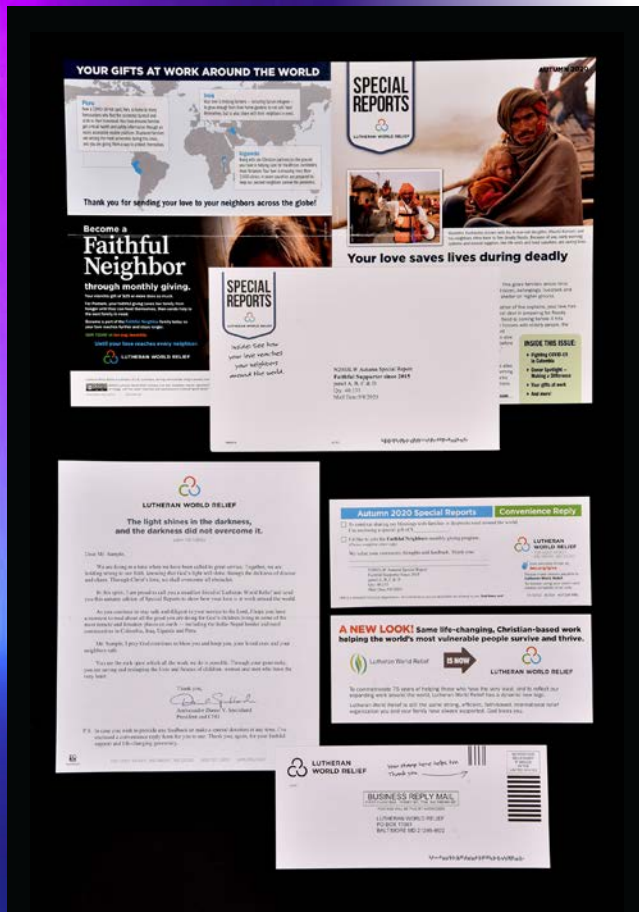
YOUR GIFTS AT WORK AROUND THE WORLD

Peru

India

Uganda

Thank you for sending your love to your neighbors across the globe!

Become a Faithful Neighbor through monthly giving.

Until your love reaches every neighbor.

LUTHERAN WORLD RELIEF

AUTUMN 2020

SPECIAL REPORTS

LUTHERAN WORLD RELIEF

Your love saves lives during deadly

INSIDE THIS ISSUE:

SPECIAL REPORTS

Inside: See how your love reaches your neighbors around the world.

LUTHERAN WORLD RELIEF

The light shines in the darkness, and the darkness did not overcome it.

Dear Mr. Sample,

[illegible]

Thank you,

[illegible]
President and CEO

P.S. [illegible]

Autumn 2020 Special Reports

Convenience Reply

LUTHERAN WORLD RELIEF

A NEW LOOK! Same life-changing, Christian-based work helping the world's most vulnerable people survive and thrive.

Lutheran World Relief

IS NOW

LUTHERAN WORLD RELIEF

LUTHERAN WORLD RELIEF

Your stamp here helps too. Thank you

BUSINESS REPLY MAIL

LUTHERAN WORLD RELIEF
PO BOX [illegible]
BALTIMORE MD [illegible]